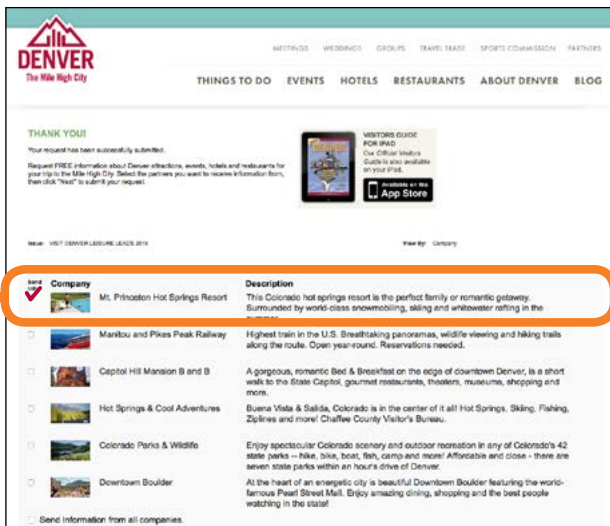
DENVER
The Mile High City

MEETINGS WEDDINGS GROUPS TRAVEL TRADE SPORTS COMMISSION PARTNERS

THINGS TO DO EVENTS HOTELS RESTAURANTS ABOUT DENVER BLOG

THANK YOU!

Your request has been successfully submitted.

Request FREE information about Denver attractions, events, hotels and restaurants for your trip to the Mile High City. Select the partners you want to receive information from, then click "Next" to submit your request.

VISITORS GUIDE FOR IPAD
Our Official Visitors Guide is also available on your iPad.

Available on the App Store

Issue: VISIT DENVER LEISURE LEADS 2016

View by: Company

| Send Info | Company | Description |
|---|---|---|
| ✓ | Mt. Princeton Hot Springs Resort | This Colorado hot springs resort is the perfect family or romantic getaway. Surrounded by world-class snowmobiling, skiing and whitewater rafting in the summer. |
| ☐ | Manitou and Pikes Peak Railway | Highest train in the U.S. Breathtaking panoramas, wildlife viewing and hiking trails along the route. Open year-round. Reservations needed. |
| ☐ | Capitol Hill Mansion B and B | A gorgeous, romantic Bed & Breakfast on the edge of downtown Denver, is a short walk to the State Capitol, gourmet restaurants, theaters, museums, shopping and more. |
| ☐ | Hot Springs & Cool Adventures | Buena Vista & Salida, Colorado is in the center of it all! Hot Springs, Skiing, Fishing, Ziplines and more! Chaffee County Visitor's Bureau. |
| ☐ | Colorado Parks & Wildlife | Enjoy spectacular Colorado scenery and outdoor recreation in any of Colorado's 42 state parks -- hike, bike, boat, fish, camp and more! Affordable and close - there are seven state parks within an hour's drive of Denver. |
| ☐ | Downtown Boulder | At the heart of an energetic city is beautiful Downtown Boulder featuring the world-famous Pearl Street Mall. Enjoy amazing dining, shopping and the best people watching in the state! |

☐ Send information from all companies.